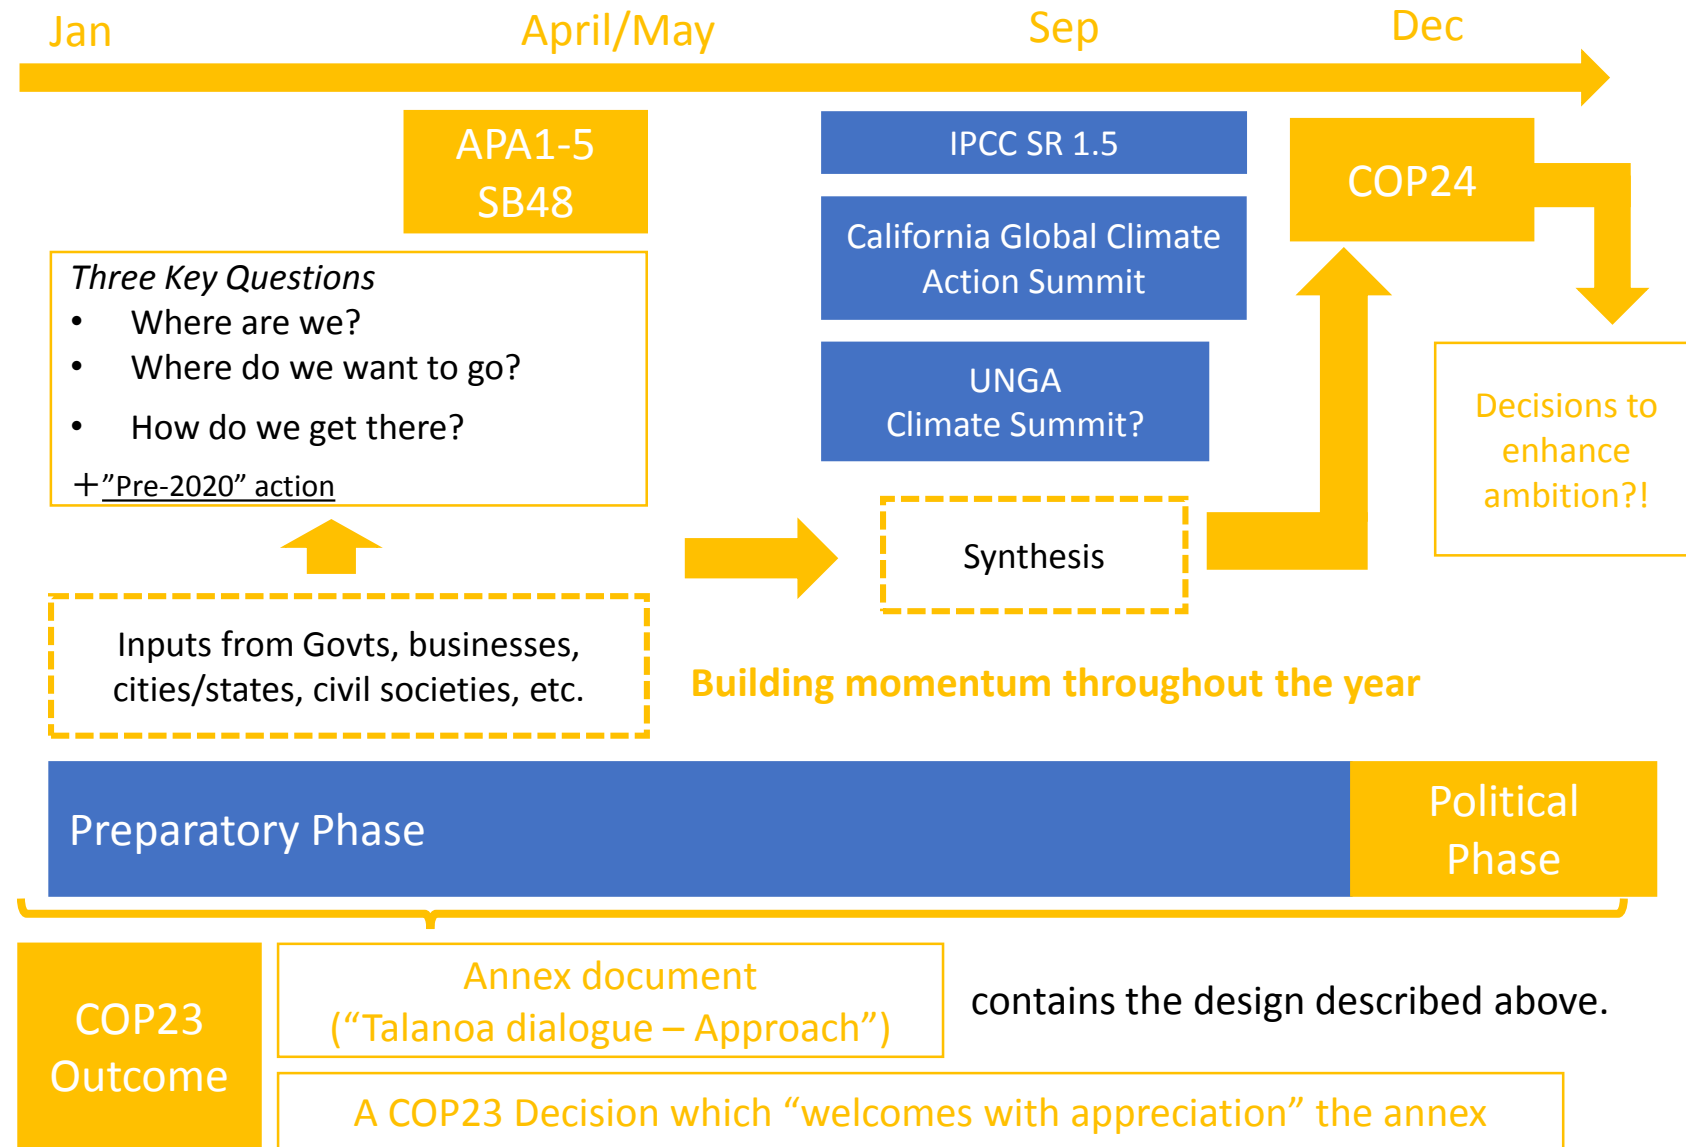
Jan

April/May

Sep

Dec

APA1-5
SB48

IPCC SR 1.5

California Global Climate Action Summit

UNGA
Climate Summit?

COP24

Three Key Questions
• Where are we?
• Where do we want to go?
• How do we get there?
+"Pre-2020" action

Decisions to enhance ambition?!

Synthesis

Inputs from Govts, businesses, cities/states, civil societies, etc.

Building momentum throughout the year

Preparatory Phase

Political Phase

COP23 Outcome

Annex document
("Talanoa dialogue – Approach")

contains the design described above.

A COP23 Decision which "welcomes with appreciation" the annex